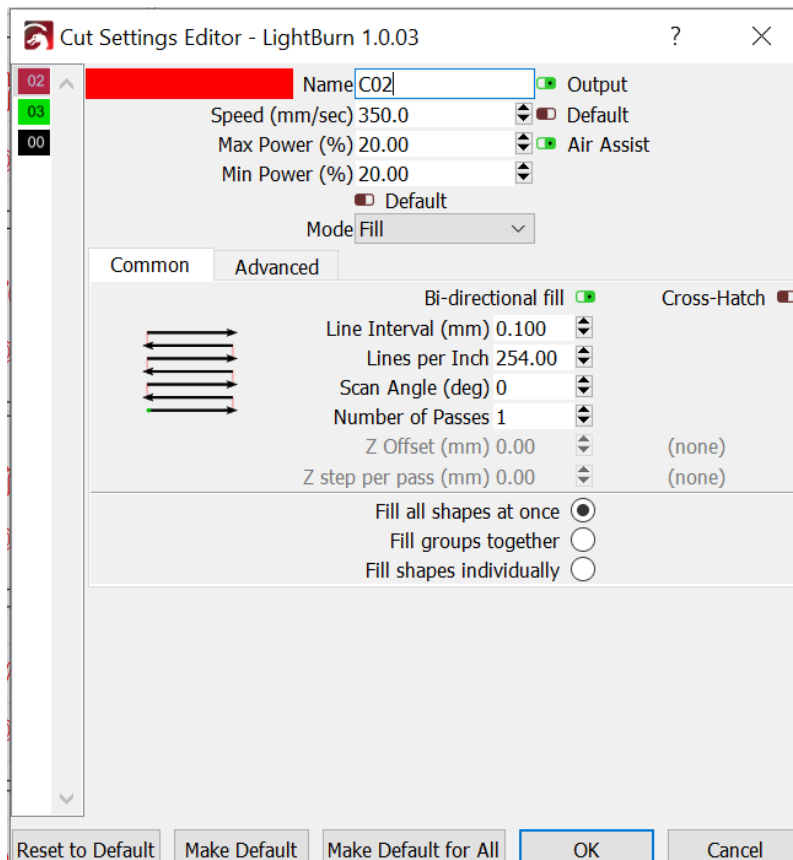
Cut Settings Editor - LightBurn 1.0.03

?

02
03
00

Name C02
Output
Speed (mm/sec) 350.0
Default
Max Power (%) 20.00
Air Assist
Min Power (%) 20.00
Default
Mode Fill

Common
Advanced

Bi-directional fill
Cross-Hatch
Line Interval (mm) 0.100
Lines per Inch 254.00
Scan Angle (deg) 0
Number of Passes 1
Z Offset (mm) 0.00
(none)
Z step per pass (mm) 0.00
(none)

Fill all shapes at once
Fill groups together
Fill shapes individually

Reset to Default
Make Default
Make Default for All
OK
Cancel